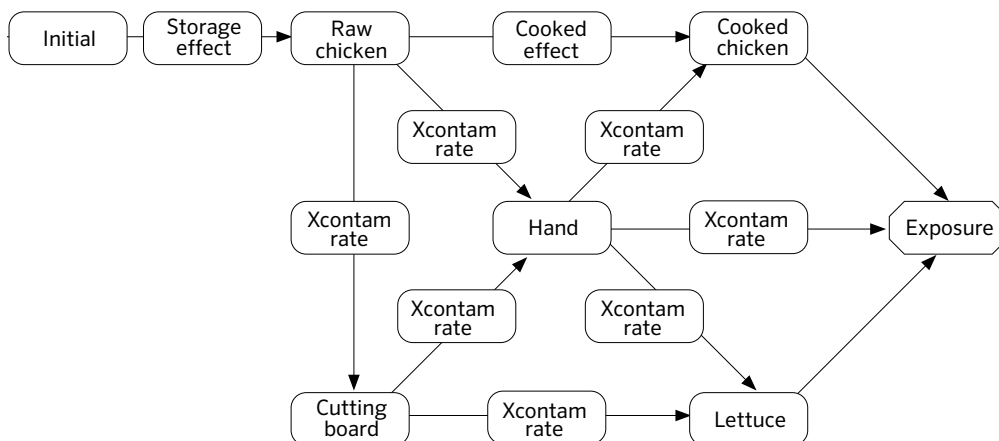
Initial

Storage effect

Raw chicken

Cooked effect

Cooked chicken

Xcontam rate

Xcontam rate

Xcontam rate

Hand

Xcontam rate

Exposure

Xcontam rate

Xcontam rate

Cutting board

Xcontam rate

Lettuce